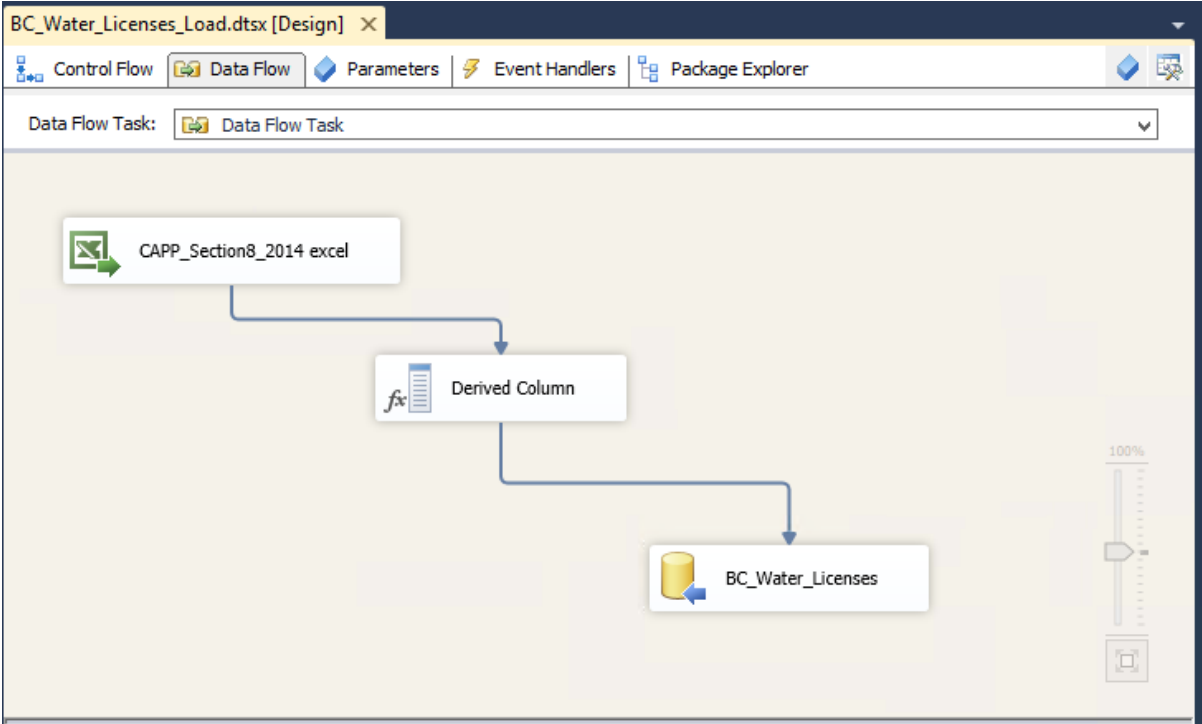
BC_Water_Licenses_Load.dtsx [Design] ✕

Control Flow
Data Flow
Parameters
Event Handlers
Package Explorer

Data Flow Task: Data Flow Task

CAPP_Section8_2014 excel

$fx$ Derived Column

BC_Water_Licenses

100%